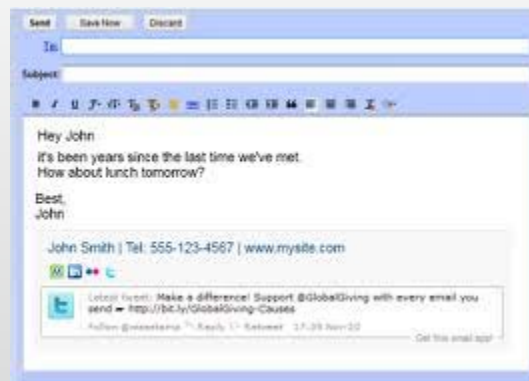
Send Save Now Discard

To:

Subject:

Hey John

It's been years since the last time we've met.
How about lunch tomorrow?

Best,
John

John Smith | Tel: 555-123-4567 | www.mysite.com

Latest tweet: Make a difference! Support @GlobalGiving with every email you send ➡ http://bit.ly/GlobalGiving-Causes

Follow @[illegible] Reply Retweet 17:29 Nov-20

Get this email app!